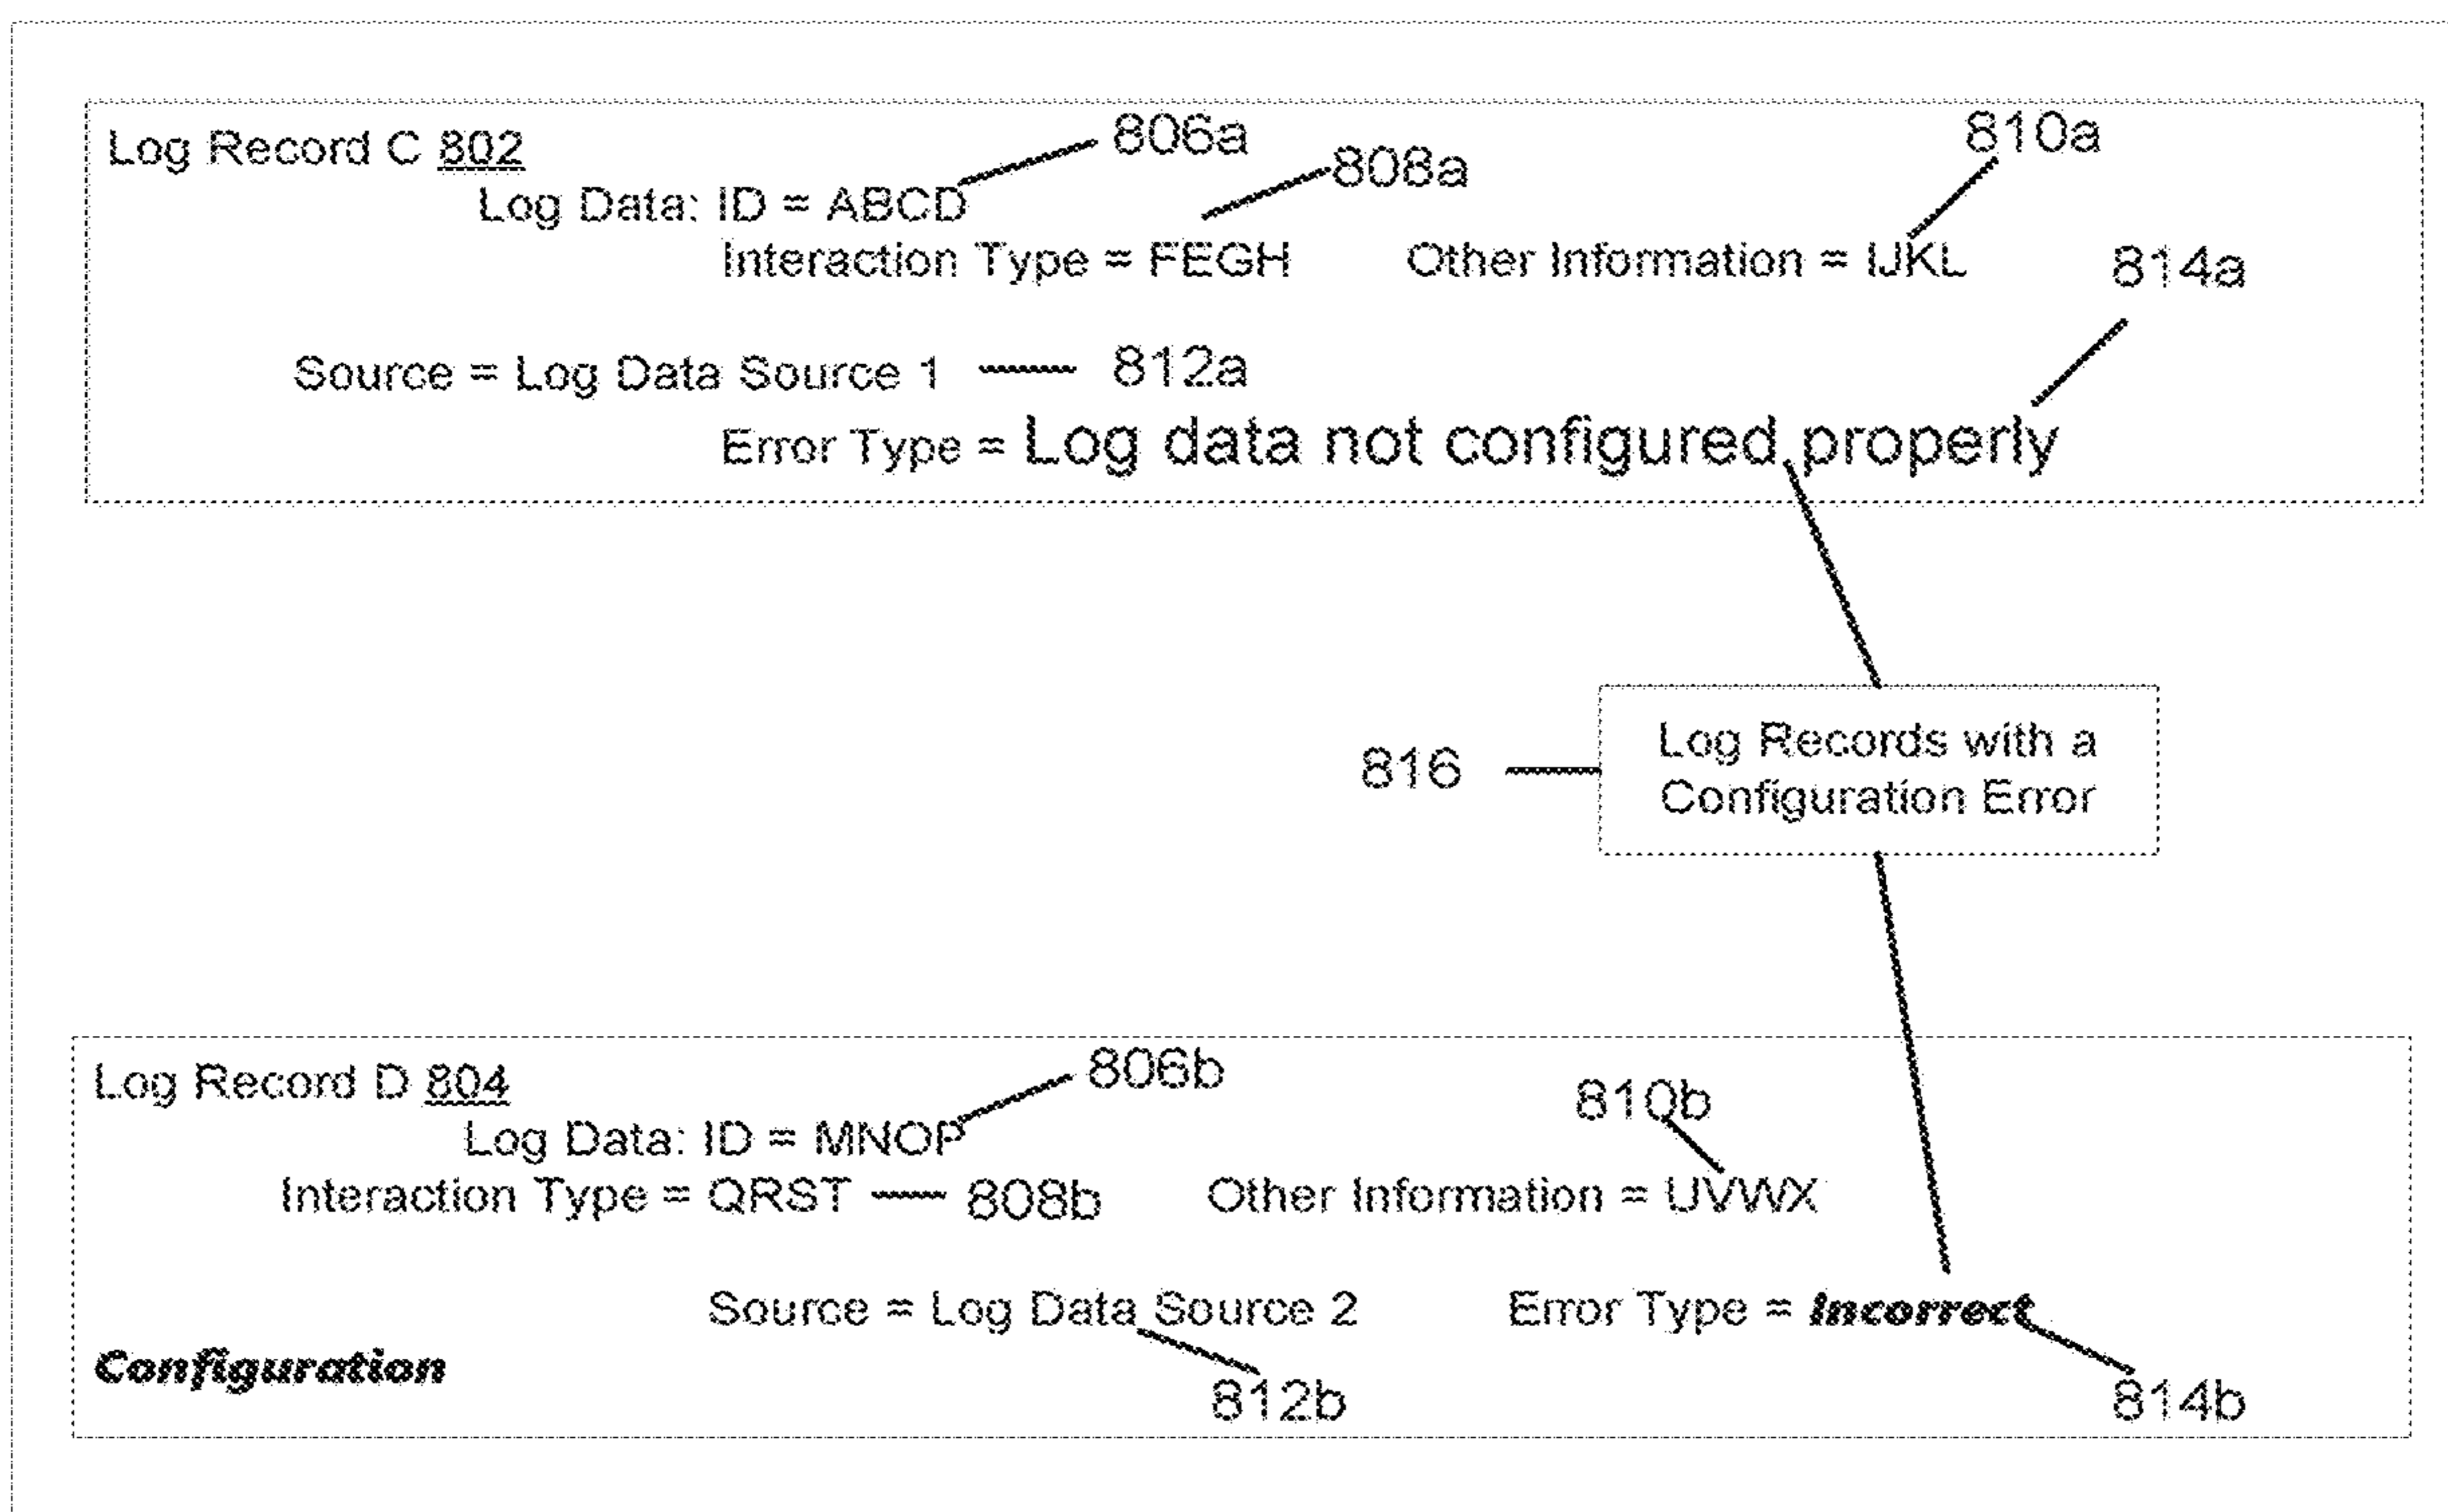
Log Record C 802
806a
Log Data: ID = ABCD
808a
Interaction Type = FEGH
810a
Other Information = IJKL
814a
Source = Log Data Source 1
812a
Error Type = Log data not configured properly

816
Log Records with a Configuration Error

Log Record D 804
806b
Log Data: ID = MNOP
810b
Interaction Type = QRST
808b
Other Information = UVWX
Source = Log Data Source 2
Error Type = Incorrect
Configuration
812b
814b